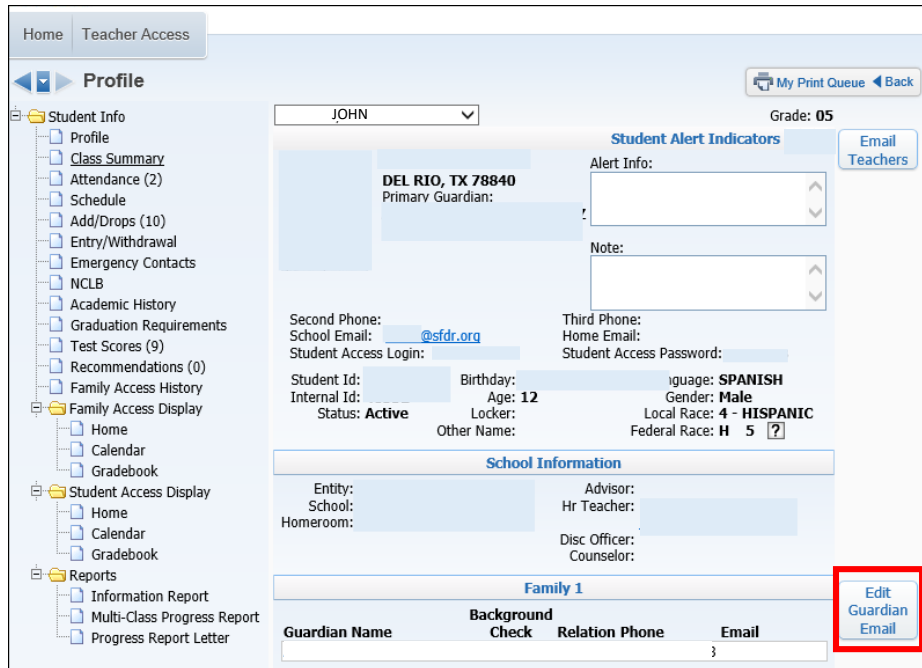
Home | Teacher Access

Profile

My Print Queue | Back

Student Info
Profile
Class Summary
Attendance (2)
Schedule
Add/Drops (10)
Entry/Withdrawal
Emergency Contacts
NCLB
Academic History
Graduation Requirements
Test Scores (9)
Recommendations (0)
Family Access History
Family Access Display
Home
Calendar
Gradebook
Student Access Display
Home
Calendar
Gradebook
Reports
Information Report
Multi-Class Progress Report
Progress Report Letter

JOHN

Grade: 05

Student Alert Indicators

Email Teachers

DEL RIO, TX 78840
Primary Guardian:

Alert Info:

Note:

Second Phone:
School Email: @sfdr.org
Student Access Login:
Third Phone:
Home Email:
Student Access Password:

Student Id:
Internal Id:
Status: Active
Birthday:
Age: 12
Locker:
Other Name:
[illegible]nguage: SPANISH
Gender: Male
Local Race: 4 - HISPANIC
Federal Race: H 5 ?

School Information

Entity:
School:
Homeroom:
Advisor:
Hr Teacher:
Disc Officer:
Counselor:

Family 1

Edit Guardian Email

| Guardian Name | Background Check | Relation | Phone | Email |
|---|---|---|---|---|